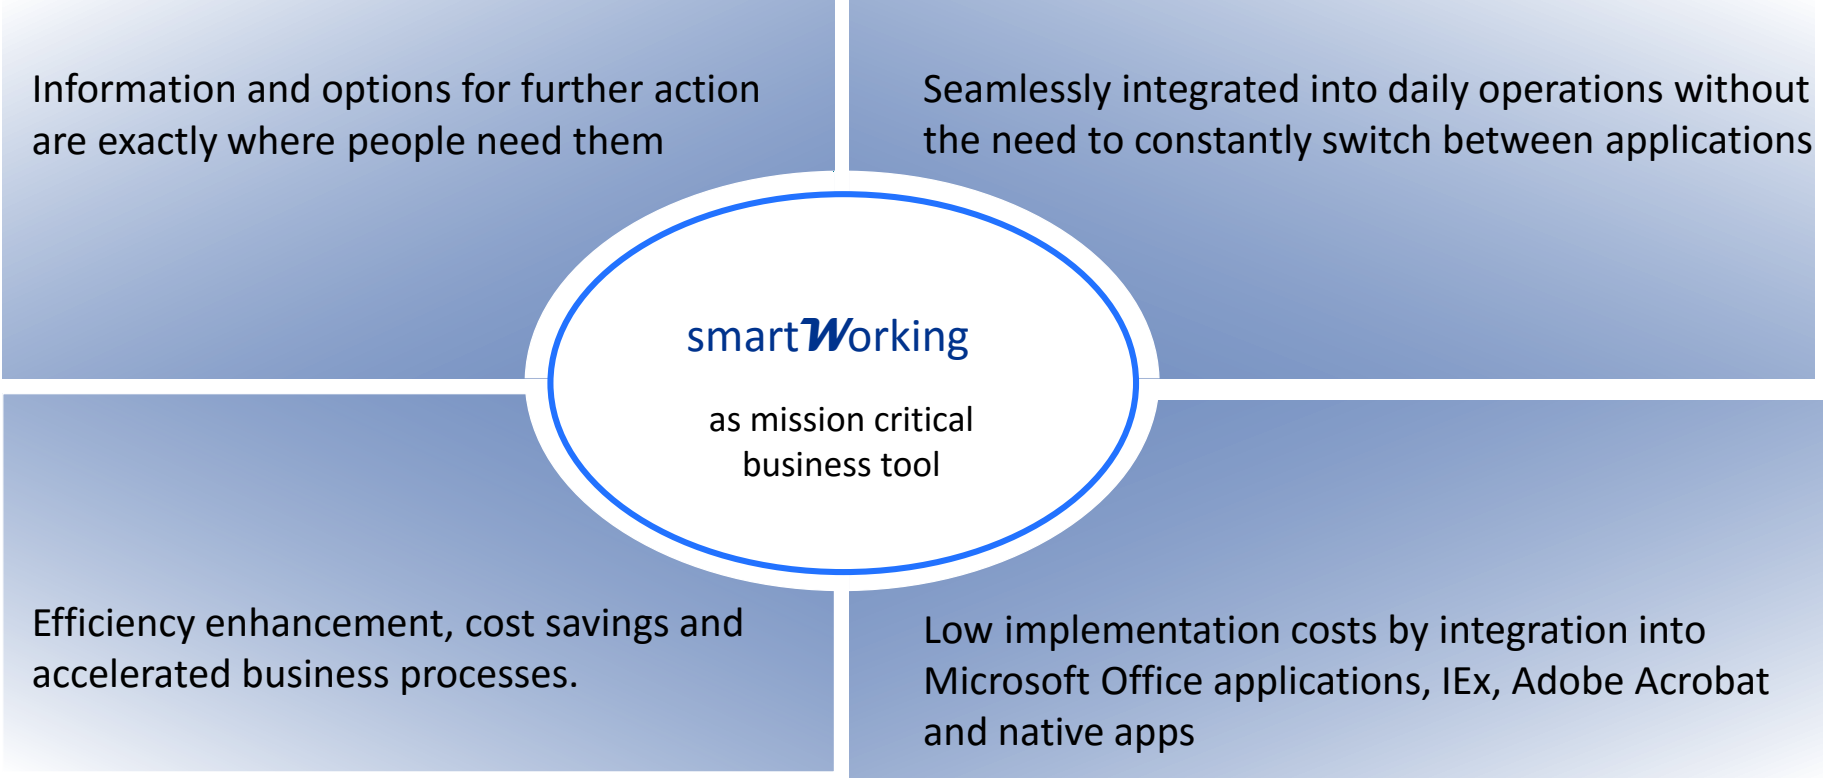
Information and options for further action are exactly where people need them

Seamlessly integrated into daily operations without the need to constantly switch between applications

smartWorking

as mission critical business tool

Efficiency enhancement, cost savings and accelerated business processes.

Low implementation costs by integration into Microsoft Office applications, IEx, Adobe Acrobat and native apps